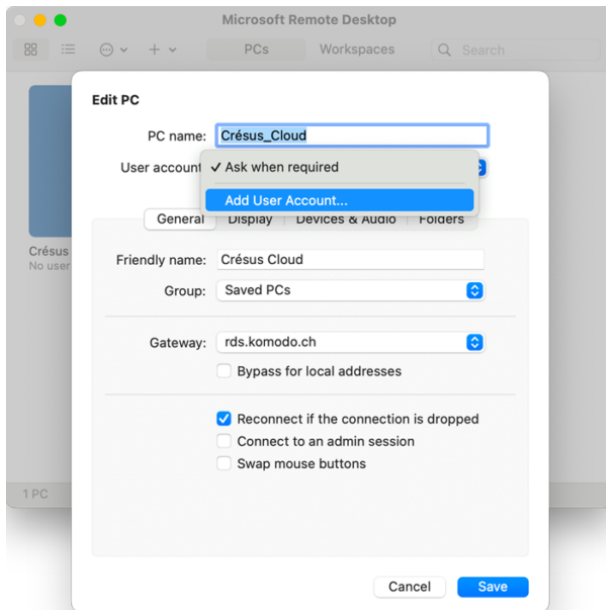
Microsoft Remote Desktop

PCs Workspaces Search

Crésus
No user

1 PC

Edit PC

PC name: Crésus_Cloud

User account ✓ Ask when required

Add User Account...

General Display Devices & Audio Folders

Friendly name: Crésus Cloud

Group: Saved PCs

Gateway: rds.komodo.ch

Bypass for local addresses

Reconnect if the connection is dropped

Connect to an admin session

Swap mouse buttons

Cancel Save